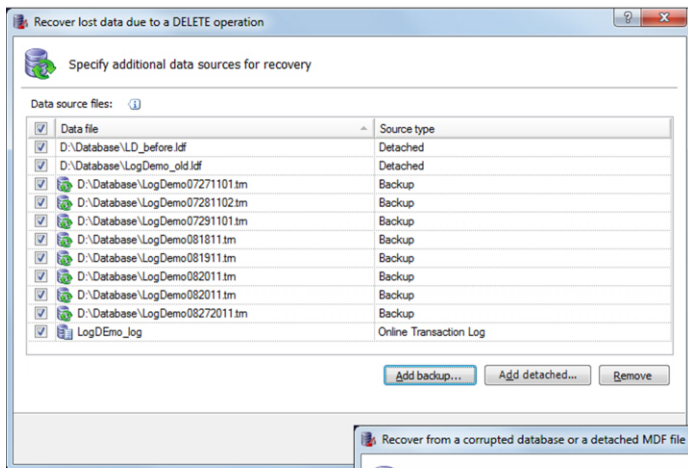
Recover lost data due to a DELETE operation

?

Specify additional data sources for recovery

Data source files:

| Data file | Source type |
|---|---|
| D:\Database\LD_before.ldf | Detached |
| D:\Database\LogDemo_old.ldf | Detached |
| D:\Database\LogDemo07271101.trn | Backup |
| D:\Database\LogDemo07281102.trn | Backup |
| D:\Database\LogDemo07291101.trn | Backup |
| D:\Database\LogDemo081811.trn | Backup |
| D:\Database\LogDemo081911.trn | Backup |
| D:\Database\LogDemo082011.trn | Backup |
| D:\Database\LogDemo082011.trn | Backup |
| D:\Database\LogDemo08272011.trn | Backup |
| LogDEmo_log | Online Transaction Log |

Add backup... Add detached... Remove

Recover from a corrupted database or a detached MDF file